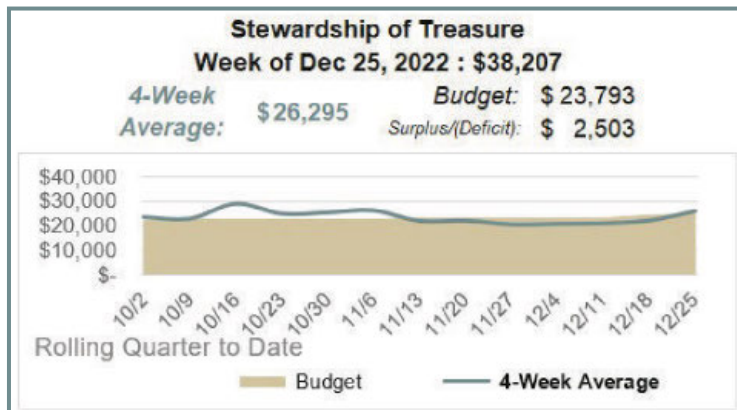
Stewardship of Treasure
Week of Dec 25, 2022 : $38,207

4-Week Average: $26,295

Budget: $ 23,793
Surplus/(Deficit): $ 2,503

$40,000
$30,000
$20,000
$10,000
$-

10/2
10/9
10/16
10/23
10/30
11/6
11/13
11/20
11/27
12/4
12/11
12/18
12/25

Rolling Quarter to Date

Budget
4-Week Average